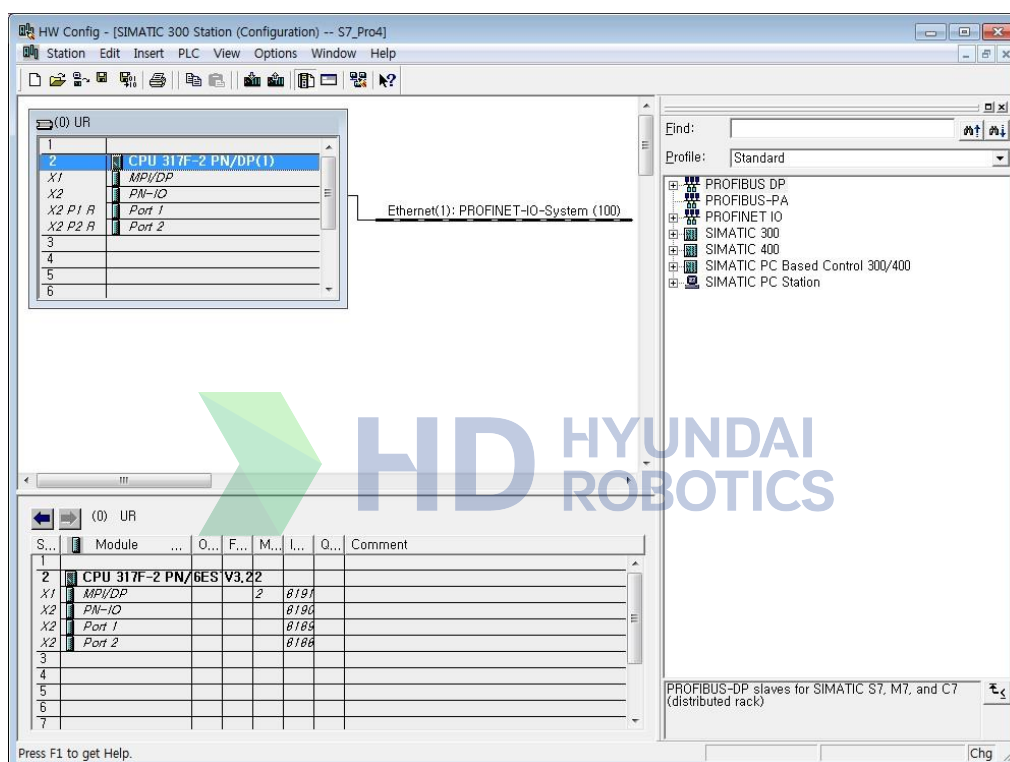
HW Config - [SIMATIC 300 Station (Configuration) -- S7_Pro4]

Station Edit Insert PLC View Options Window Help

(0) UR

| | |
|---|---|
| 1 | |
| 2 | CPU 317F-2 PN/DP(1) |
| X1 | MPI/DP |
| X2 | PN-IO |
| X2 P1 R | Port 1 |
| X2 P2 R | Port 2 |
| 3 | |
| 4 | |
| 5 | |
| 6 | |

Ethernet(1): PROFINET-IO-System (100)

Find:

Profile: Standard

PROFIBUS DP
PROFIBUS-PA
PROFINET IO
SIMATIC 300
SIMATIC 400
SIMATIC PC Based Control 300/400
SIMATIC PC Station

HD HYUNDAI ROBOTICS

(0) UR

| S... | Module | ... | O... | F... | M... | I... | Q... | Comment |
|---|---|---|---|---|---|---|---|---|
| 1 | | | | | | | | |
| 2 | CPU 317F-2 PN/ | 6ES | V3.2 | 2 | | | | |
| X1 | MPI/DP | | | | 2 | 819 | | |
| X2 | PN-IO | | | | | 819 | | |
| X2 | Port 1 | | | | | 818 | | |
| X2 | Port 2 | | | | | 818 | | |
| 3 | | | | | | | | |
| 4 | | | | | | | | |
| 5 | | | | | | | | |
| 6 | | | | | | | | |
| 7 | | | | | | | | |

PROFIBUS-DP slaves for SIMATIC S7, M7, and C7 (distributed rack)

Press F1 to get Help.

Chg